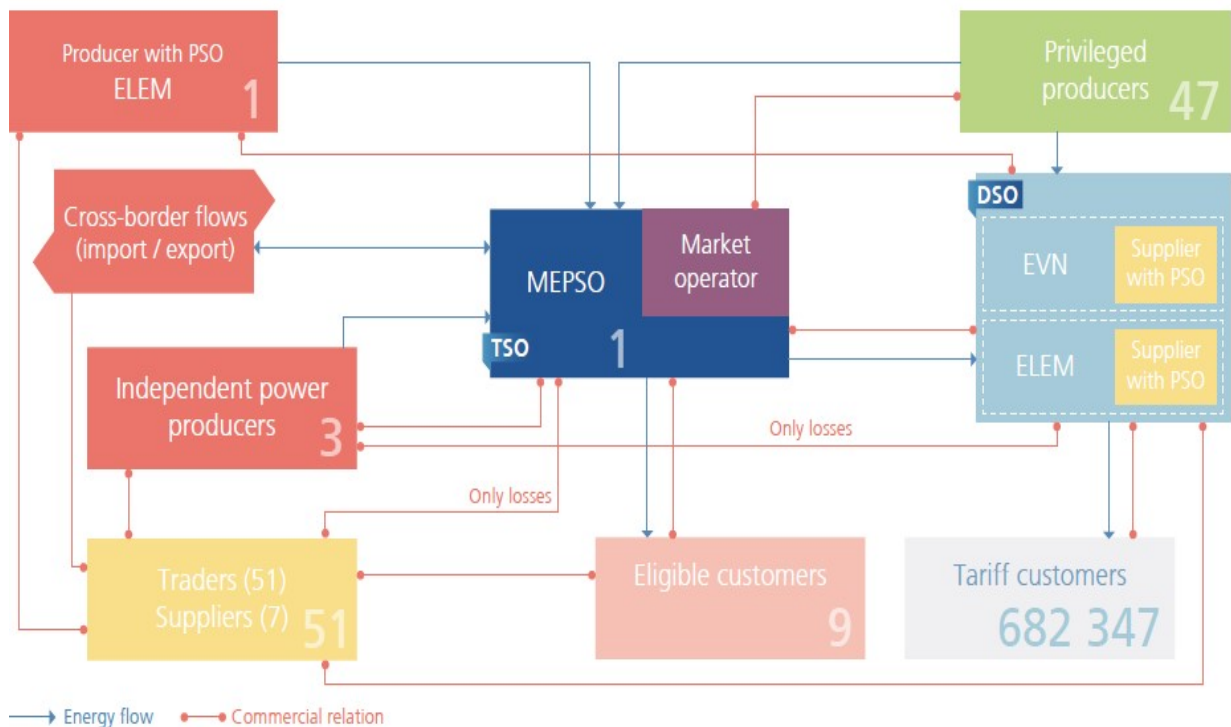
Producer with PSO
ELEM
1

Privileged producers
47

Cross-border flows (import / export)

MEPSO

Market operator

TSO

1

DSO

EVN

Supplier with PSO

ELEM

Supplier with PSO

Independent power producers
3

Only losses

Only losses

Traders (51)
Suppliers (7)
51

Eligible customers
9

Tariff customers
682 347

Energy flow
Commercial relation